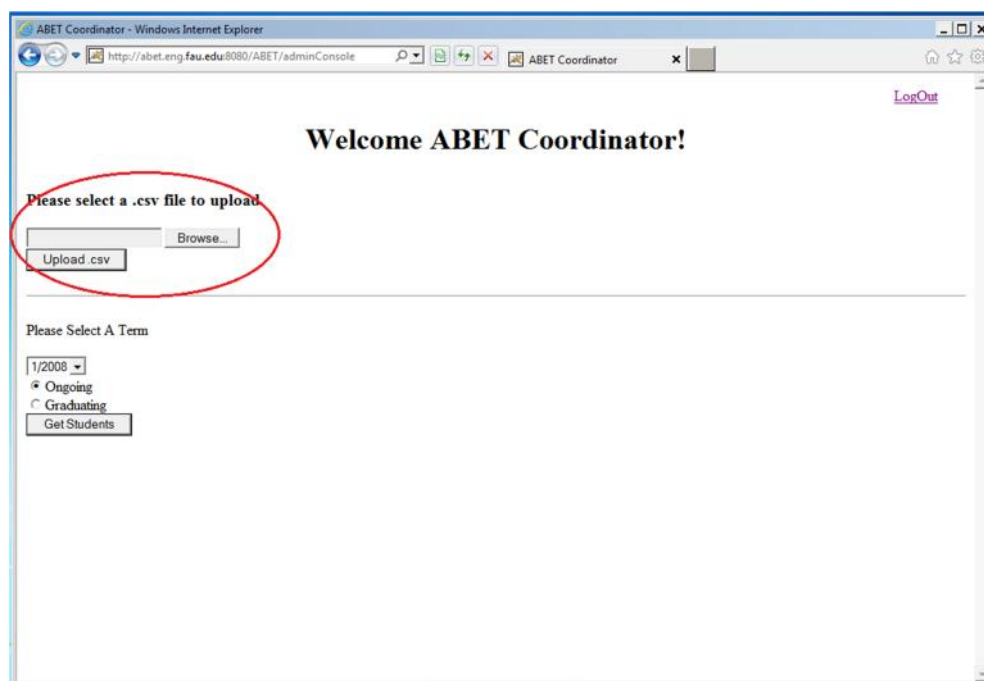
ABET Coordinator - Windows Internet Explorer

http://abet.eng.fau.edu:8080/ABET/adminConsole

ABET Coordinator

LogOut

Welcome ABET Coordinator!

Please select a .csv file to upload

Browse...

Upload .csv

Please Select A Term

1/2008

Ongoing

Graduating

Get Students